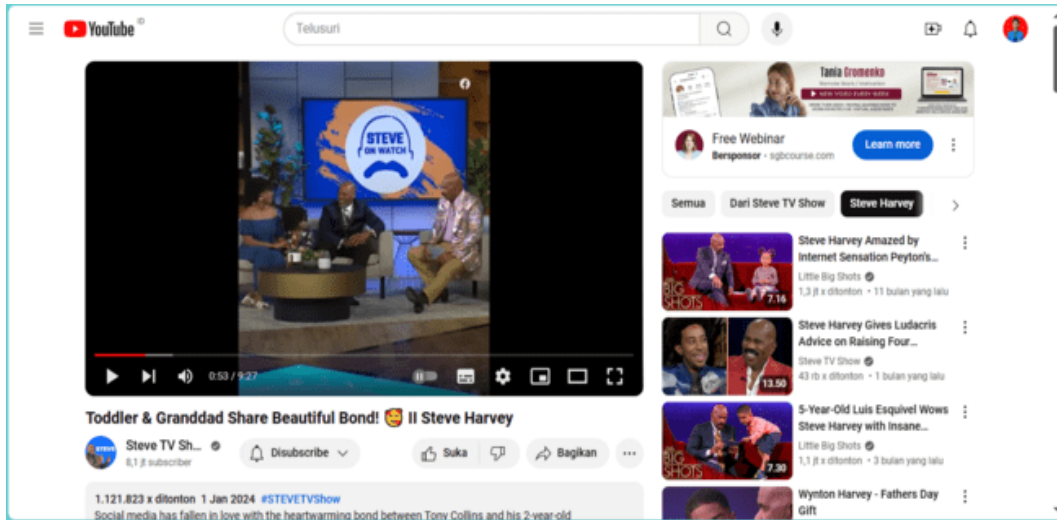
YouTube ID

Telusuri

STEVE ON WATCH

0:53 / 9:27

Toddler & Granddad Share Beautiful Bond! 🥰 II Steve Harvey

Steve TV Sh...
8,1 jt subscriber

Disubscribe

Suka

Bagikan

1.121.823 x ditonton 1 Jan 2024 #STEVETVShow
Social media has fallen in love with the heartwarming bond between Tony Collins and his 2-year-old

Tania Gromenko

Free Webinar
Bersponsor · sgbcourse.com

Learn more

Semua

Dari Steve TV Show

Steve Harvey

Steve Harvey Amazed by Internet Sensation Peyton's...
Little Big Shots
1,3 jt x ditonton · 11 bulan yang lalu
7.16

Steve Harvey Gives Ludacris Advice on Raising Four...
Steve TV Show
43 rb x ditonton · 1 bulan yang lalu
13.50

5-Year-Old Luis Esquivel Wows Steve Harvey with Insane...
Little Big Shots
1,1 jt x ditonton · 3 bulan yang lalu
7.30

Wynton Harvey - Fathers Day Gift